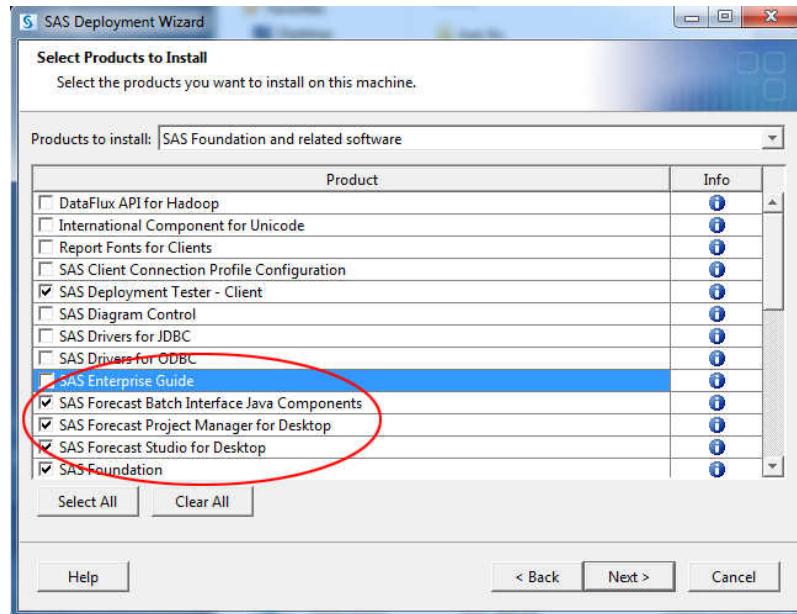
SAS Deployment Wizard

Select Products to Install
Select the products you want to install on this machine.

Products to install: SAS Foundation and related software

| Product | Info |
|---|---|
| DataFlux API for Hadoop | |
| International Component for Unicode | |
| Report Fonts for Clients | |
| SAS Client Connection Profile Configuration | |
| SAS Deployment Tester - Client | |
| SAS Diagram Control | |
| SAS Drivers for JDBC | |
| SAS Drivers for ODBC | |
| SAS Enterprise Guide | |
| SAS Forecast Batch Interface Java Components | |
| SAS Forecast Project Manager for Desktop | |
| SAS Forecast Studio for Desktop | |
| SAS Foundation | |

Select All
Clear All

Help
< Back
Next >
Cancel